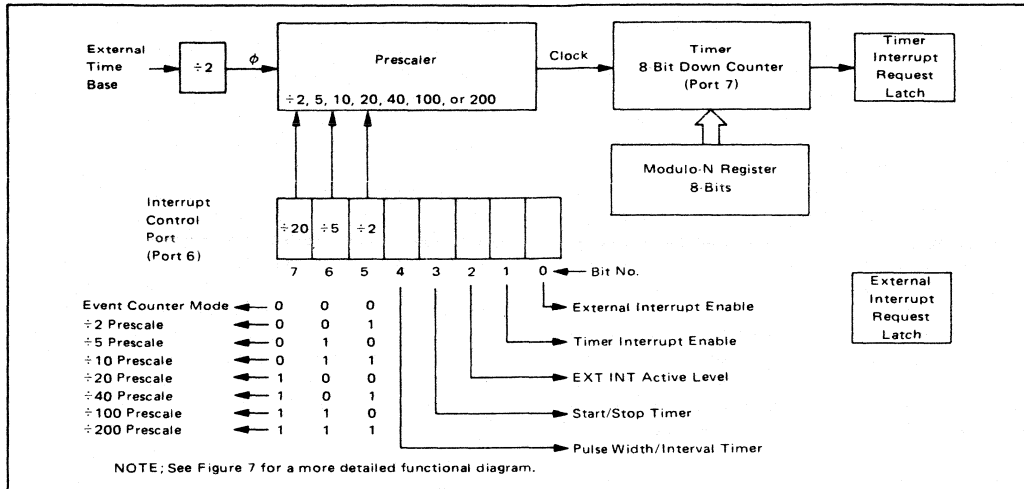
External Time Base

÷2

$\phi$

Prescaler

÷2, 5, 10, 20, 40, 100, or 200

Clock

Timer
8 Bit Down Counter
(Port 7)

Timer Interrupt Request Latch

Modulo-N Register
8-Bits

Interrupt Control Port (Port 6)

| ÷20 | ÷5 | ÷2 | | | | | |
|---|---|---|---|---|---|---|---|
| 7 | 6 | 5 | 4 | 3 | 2 | 1 | 0 |

Bit No.

External Interrupt Request Latch

| | 7 | 6 | 5 |
|---|---|---|---|
| Event Counter Mode | 0 | 0 | 0 |
| ÷2 Prescale | 0 | 0 | 1 |
| ÷5 Prescale | 0 | 1 | 0 |
| ÷10 Prescale | 0 | 1 | 1 |
| ÷20 Prescale | 1 | 0 | 0 |
| ÷40 Prescale | 1 | 0 | 1 |
| ÷100 Prescale | 1 | 1 | 0 |
| ÷200 Prescale | 1 | 1 | 1 |

External Interrupt Enable

Timer Interrupt Enable

EXT INT Active Level

Start/Stop Timer

Pulse Width/Interval Timer

NOTE; See Figure 7 for a more detailed functional diagram.